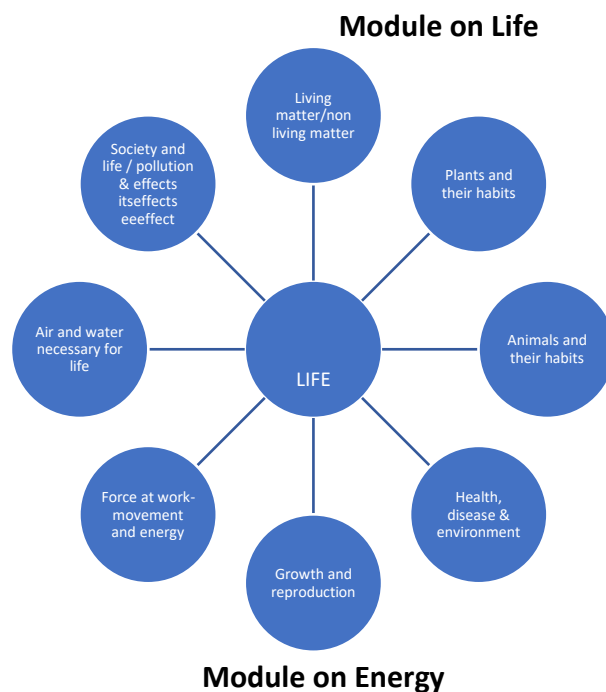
Module on Life

Living matter/non living matter

Plants and their habits

Society and life / pollution & effects itseffects eeeffect

Air and water necessary for life

LIFE

Animals and their habits

Force at work-movement and energy

Health, disease & environment

Growth and reproduction

Module on Energy